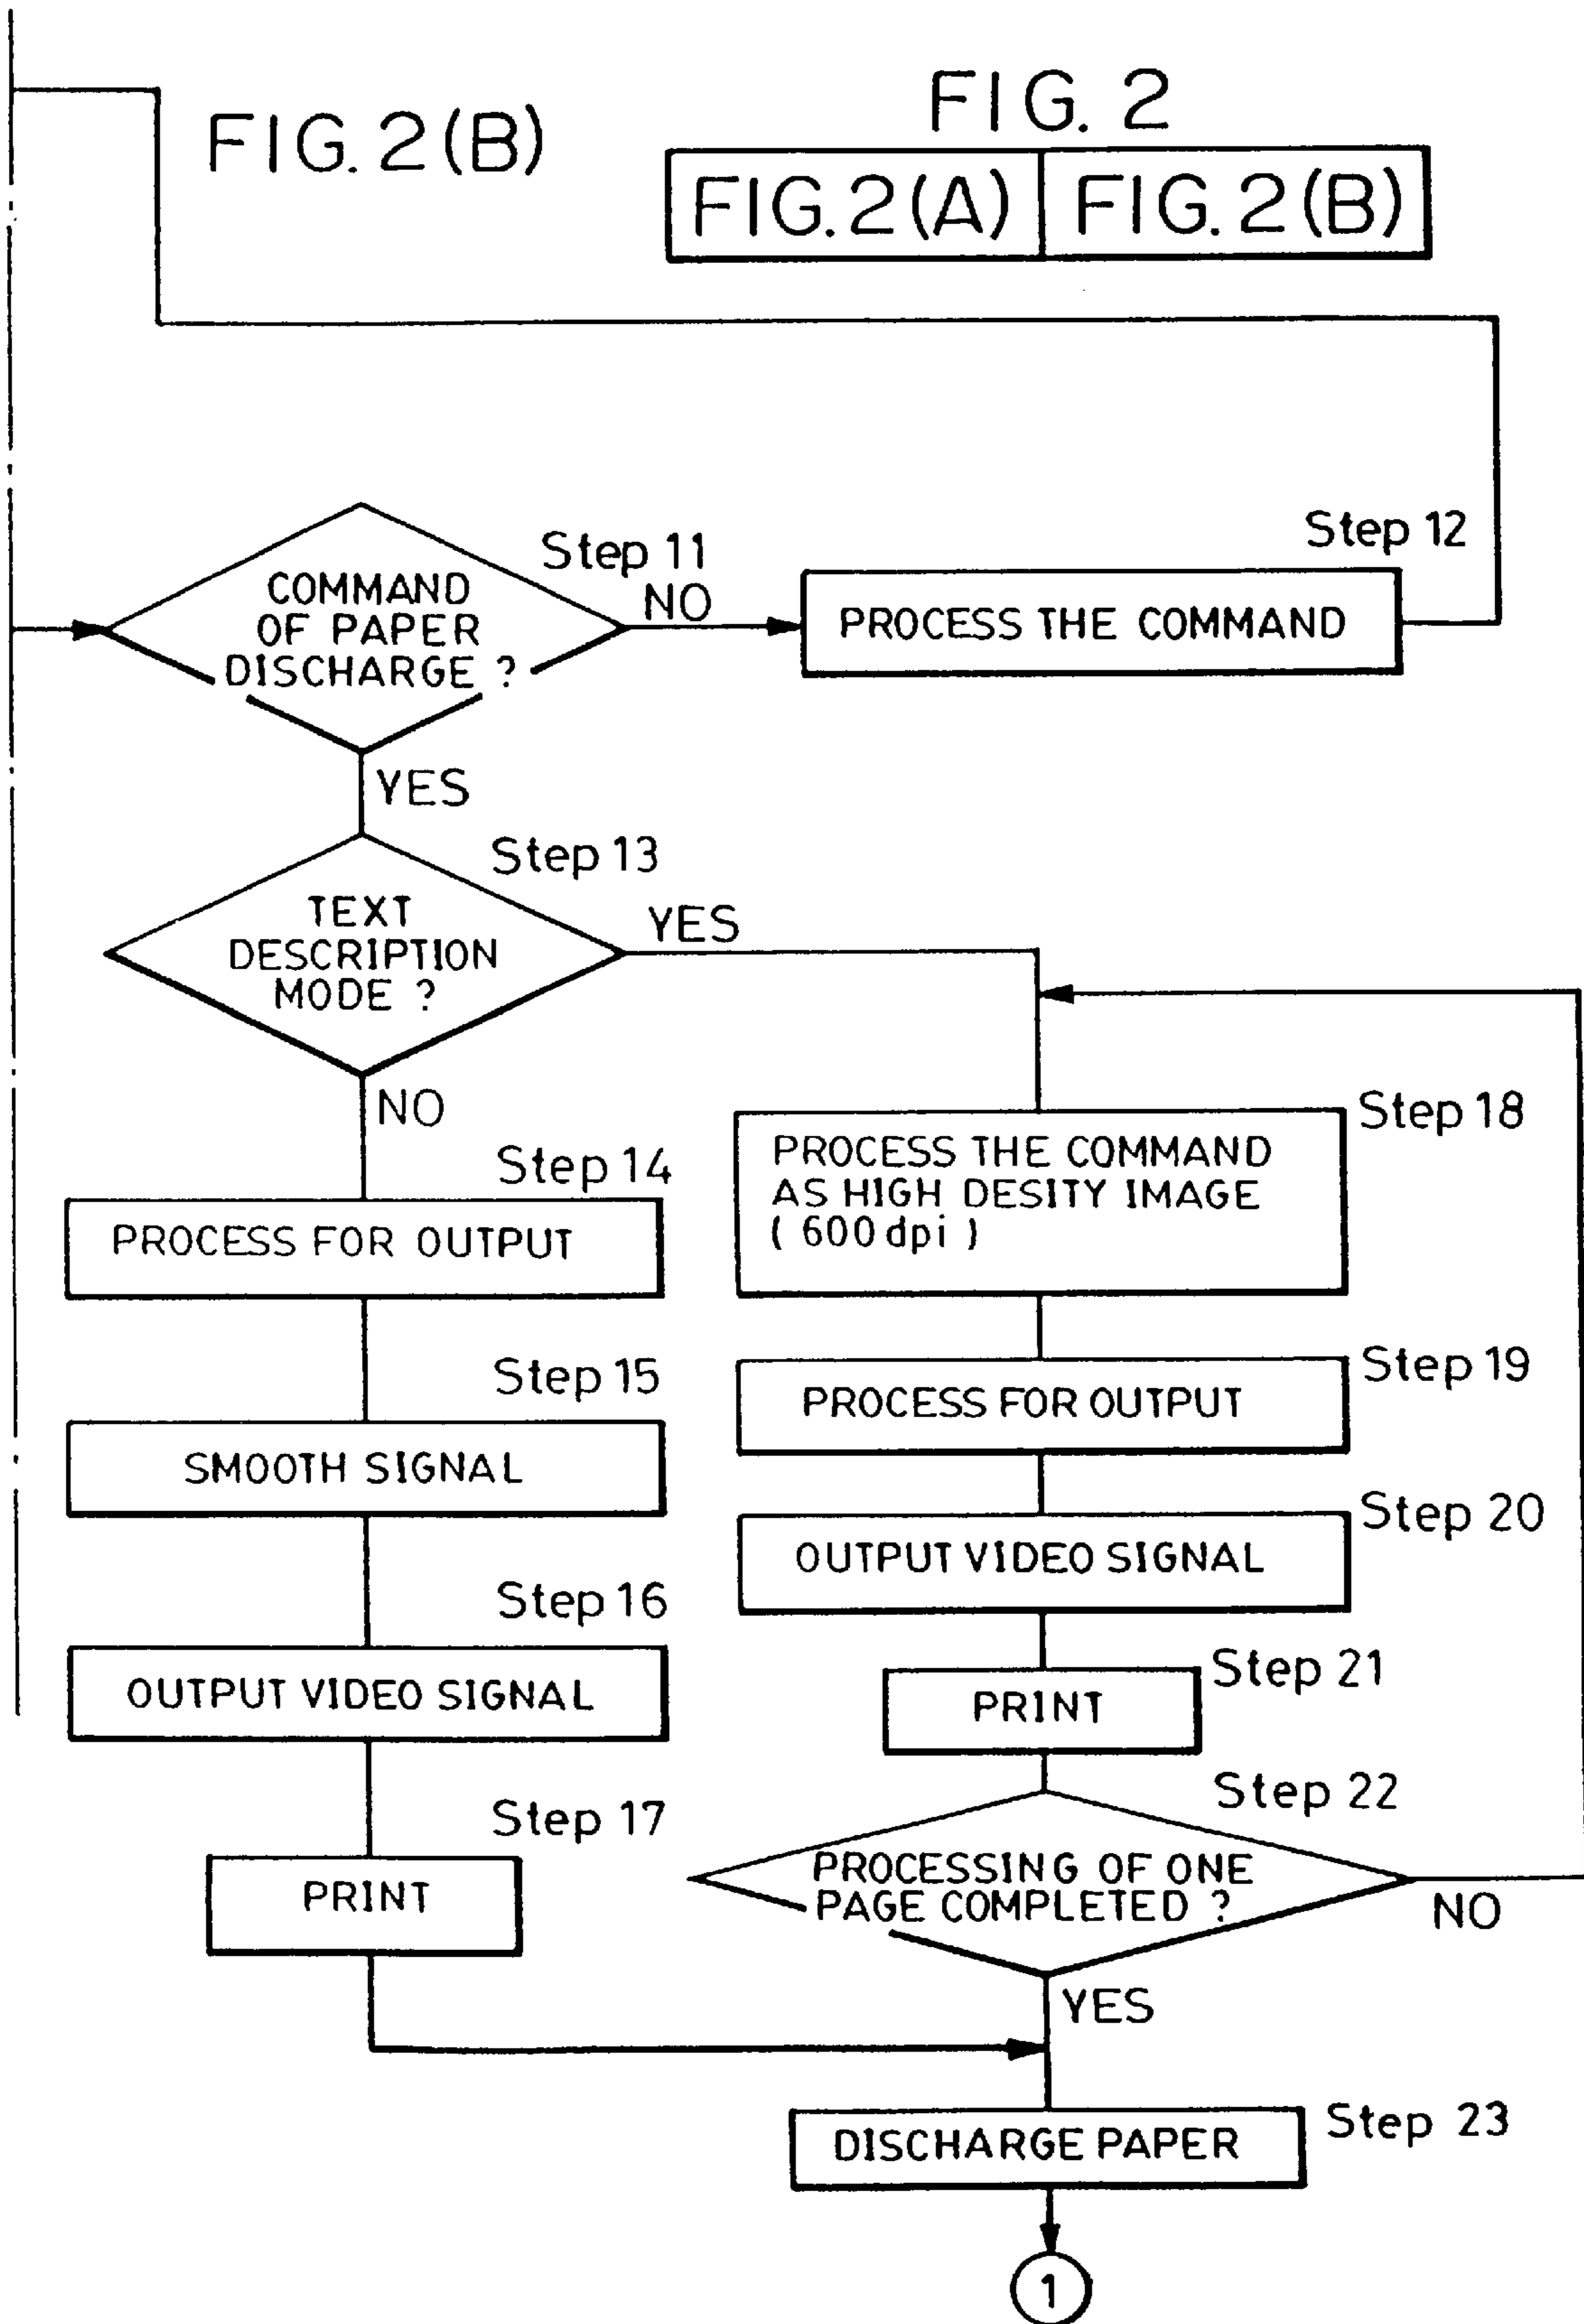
FIG. 2(B)

FIG. 2

FIG. 2(A)

FIG. 2(B)

Step 11

COMMAND OF PAPER DISCHARGE ?

NO

Step 12

PROCESS THE COMMAND

YES

Step 13

TEXT DESCRIPTION MODE ?

YES

NO

Step 14

PROCESS FOR OUTPUT

Step 18

PROCESS THE COMMAND AS HIGH DESITY IMAGE ( 600 dpi )

Step 15

SMOOTH SIGNAL

Step 19

PROCESS FOR OUTPUT

Step 20

OUTPUT VIDEO SIGNAL

Step 16

OUTPUT VIDEO SIGNAL

Step 21

PRINT

Step 17

PRINT

Step 22

PROCESSING OF ONE PAGE COMPLETED ?

NO

YES

Step 23

DISCHARGE PAPER

1